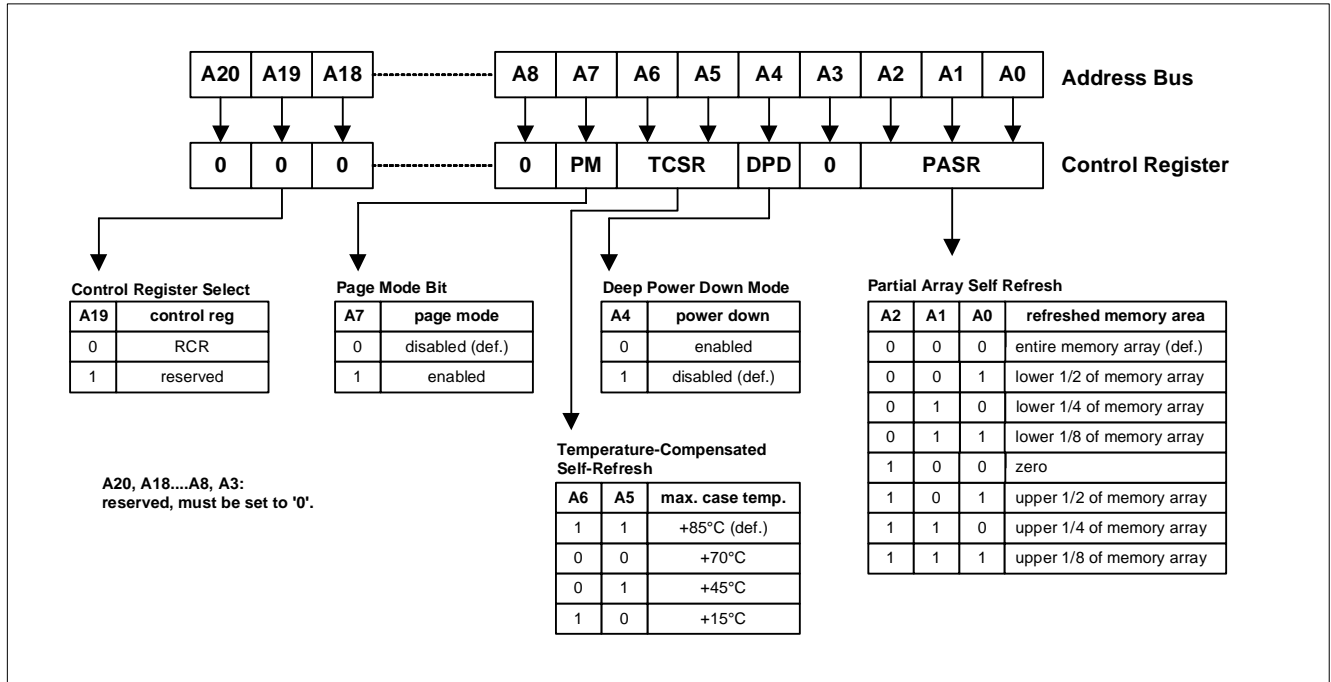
| A20 | A19 | A18 | A8 | A7 | A6 | A5 | A4 | A3 | A2 | A1 | A0 |
|---|---|---|---|---|---|---|---|---|---|---|---|

Address Bus

| 0 | 0 | 0 | 0 | PM | TCSR | DPD | 0 | PASR |
|---|---|---|---|---|---|---|---|---|

Control Register

Control Register Select

| A19 | control reg |
|---|---|
| 0 | RCR |
| 1 | reserved |

Page Mode Bit

| A7 | page mode |
|---|---|
| 0 | disabled (def.) |
| 1 | enabled |

Deep Power Down Mode

| A4 | power down |
|---|---|
| 0 | enabled |
| 1 | disabled (def.) |

Partial Array Self Refresh

| A2 | A1 | A0 | refreshed memory area |
|---|---|---|---|
| 0 | 0 | 0 | entire memory array (def.) |
| 0 | 0 | 1 | lower 1/2 of memory array |
| 0 | 1 | 0 | lower 1/4 of memory array |
| 0 | 1 | 1 | lower 1/8 of memory array |
| 1 | 0 | 0 | zero |
| 1 | 0 | 1 | upper 1/2 of memory array |
| 1 | 1 | 0 | upper 1/4 of memory array |
| 1 | 1 | 1 | upper 1/8 of memory array |

A20, A18....A8, A3:
reserved, must be set to '0'.

Temperature-Compensated Self-Refresh

| A6 | A5 | max. case temp. |
|---|---|---|
| 1 | 1 | +85°C (def.) |
| 0 | 0 | +70°C |
| 0 | 1 | +45°C |
| 1 | 0 | +15°C |